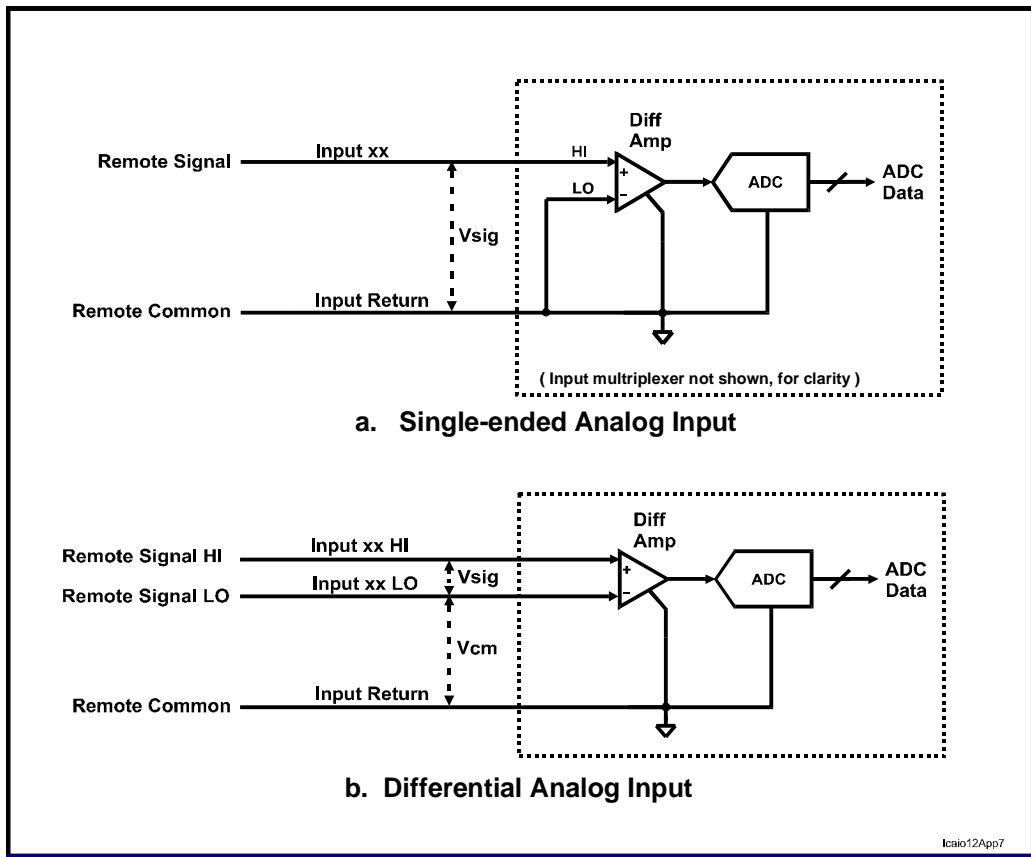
Diff Amp

Remote Signal

Input xx

HI

LO

+

–

ADC

ADC Data

Vsig

Remote Common

Input Return

( Input multiplexer not shown, for clarity )

a. Single-ended Analog Input

Diff Amp

Remote Signal HI

Input xx HI

+

–

Vsig

Remote Signal LO

Input xx LO

ADC

ADC Data

Vcm

Remote Common

Input Return

b. Differential Analog Input

Icaio12App7